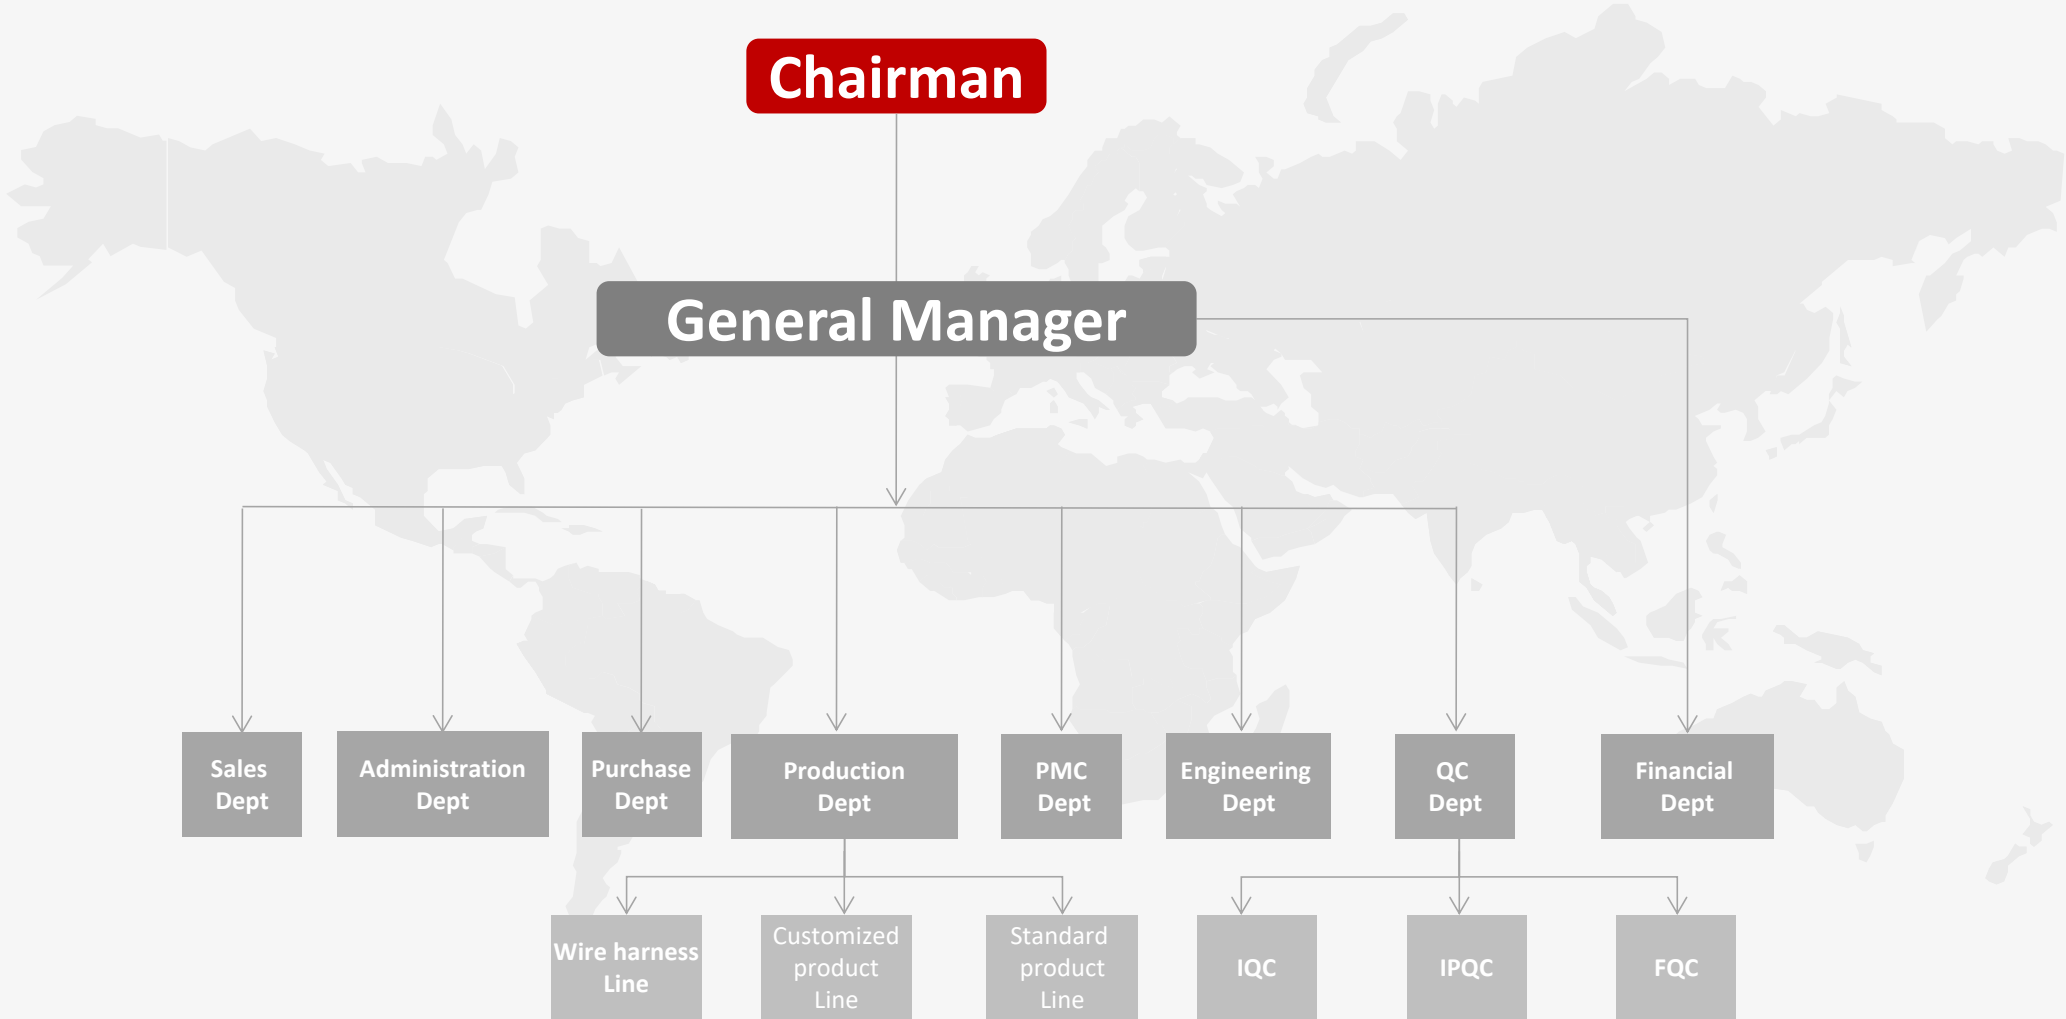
Chairman

General Manager

Sales Dept

Administration Dept

Purchase Dept

Production Dept

PMC Dept

Engineering Dept

QC Dept

Financial Dept

Wire harness Line

Customized product Line

Standard product Line

IQC

IPQC

FQC